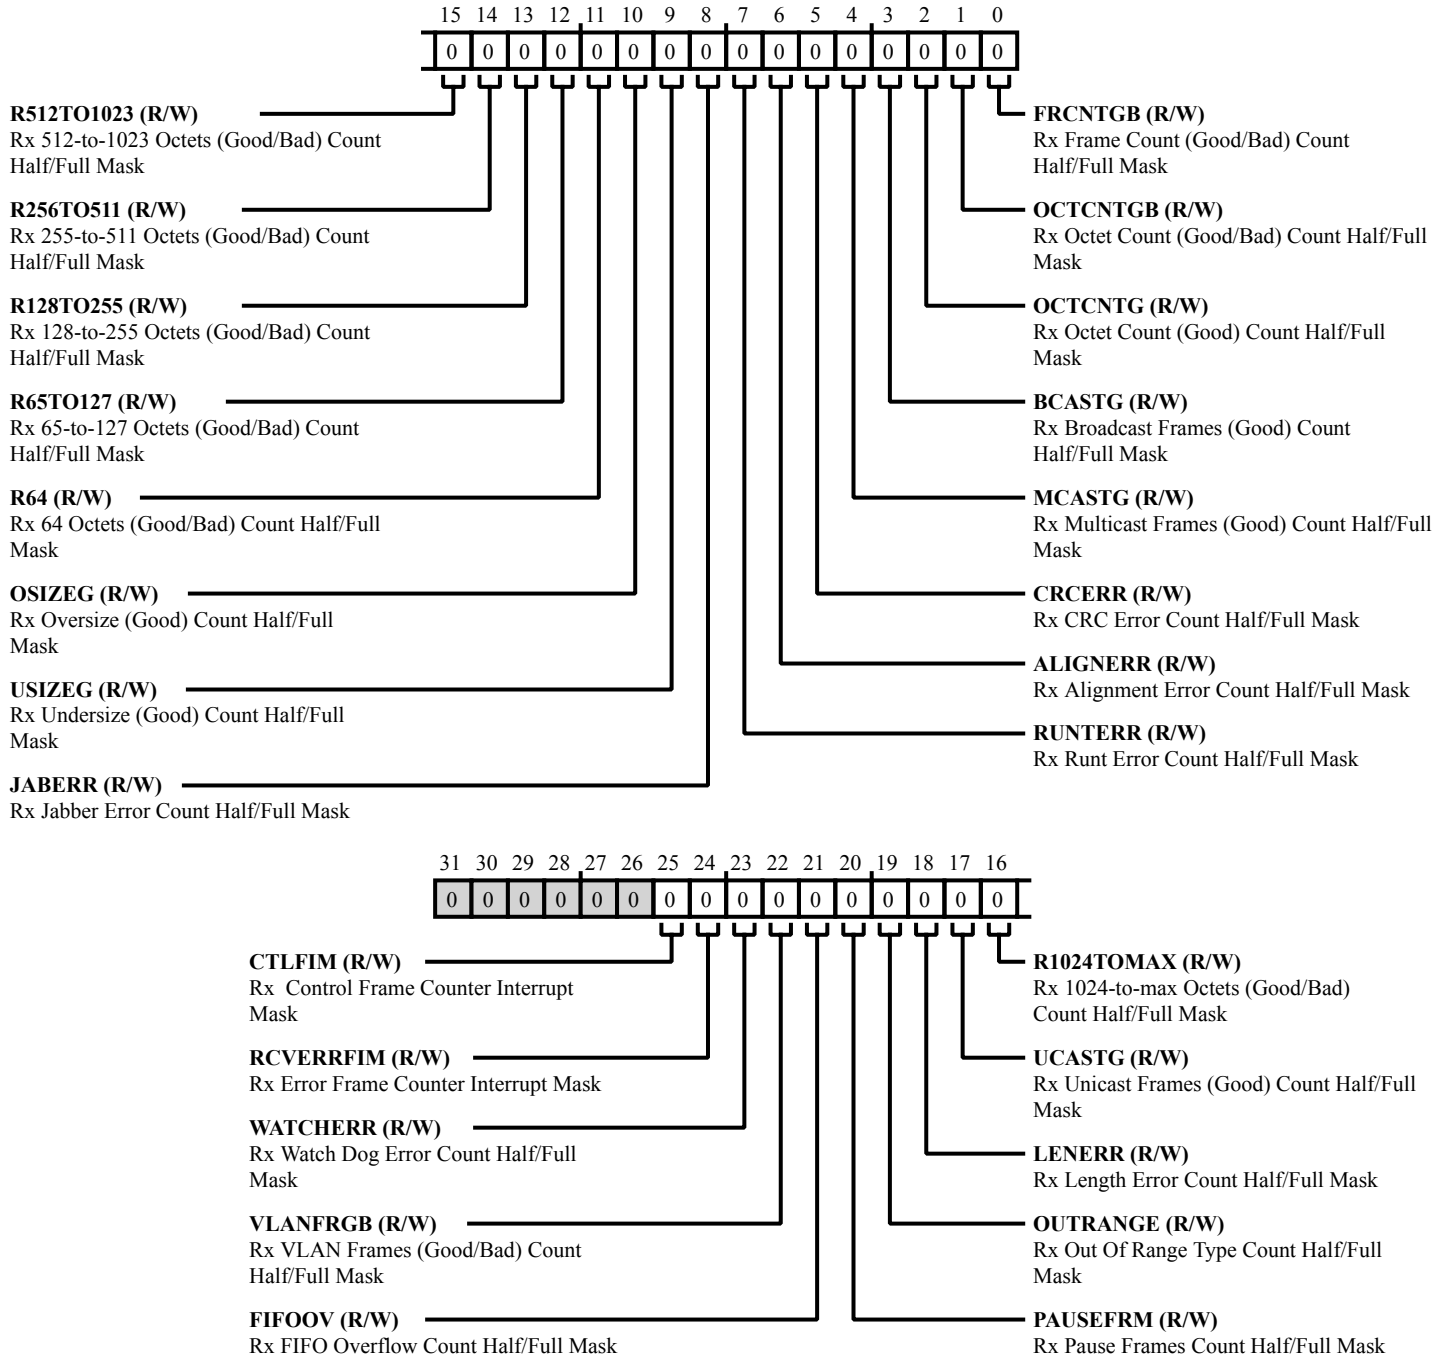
15 14 13 12 11 10 9 8 7 6 5 4 3 2 1 0

| 0 | 0 | 0 | 0 | 0 | 0 | 0 | 0 | 0 | 0 | 0 | 0 | 0 | 0 | 0 | 0 |
|---|---|---|---|---|---|---|---|---|---|---|---|---|---|---|---|

**R512TO1023 (R/W)**
Rx 512-to-1023 Octets (Good/Bad) Count Half/Full Mask

**R256TO511 (R/W)**
Rx 255-to-511 Octets (Good/Bad) Count Half/Full Mask

**R128TO255 (R/W)**
Rx 128-to-255 Octets (Good/Bad) Count Half/Full Mask

**R65TO127 (R/W)**
Rx 65-to-127 Octets (Good/Bad) Count Half/Full Mask

**R64 (R/W)**
Rx 64 Octets (Good/Bad) Count Half/Full Mask

**OSIZEG (R/W)**
Rx Oversize (Good) Count Half/Full Mask

**USIZEG (R/W)**
Rx Undersize (Good) Count Half/Full Mask

**JABERR (R/W)**
Rx Jabber Error Count Half/Full Mask

**FRCNTGB (R/W)**
Rx Frame Count (Good/Bad) Count Half/Full Mask

**OCTCNTGB (R/W)**
Rx Octet Count (Good/Bad) Count Half/Full Mask

**OCTCNTG (R/W)**
Rx Octet Count (Good) Count Half/Full Mask

**BCASTG (R/W)**
Rx Broadcast Frames (Good) Count Half/Full Mask

**MCASTG (R/W)**
Rx Multicast Frames (Good) Count Half/Full Mask

**CRCERR (R/W)**
Rx CRC Error Count Half/Full Mask

**ALIGNERR (R/W)**
Rx Alignment Error Count Half/Full Mask

**RUNTERR (R/W)**
Rx Runt Error Count Half/Full Mask

31 30 29 28 27 26 25 24 23 22 21 20 19 18 17 16

| 0 | 0 | 0 | 0 | 0 | 0 | 0 | 0 | 0 | 0 | 0 | 0 | 0 | 0 | 0 | 0 |
|---|---|---|---|---|---|---|---|---|---|---|---|---|---|---|---|

**CTLFIM (R/W)**
Rx Control Frame Counter Interrupt Mask

**RCVERRFIM (R/W)**
Rx Error Frame Counter Interrupt Mask

**WATCHERR (R/W)**
Rx Watch Dog Error Count Half/Full Mask

**VLANFRGB (R/W)**
Rx VLAN Frames (Good/Bad) Count Half/Full Mask

**FIFOOV (R/W)**
Rx FIFO Overflow Count Half/Full Mask

**R1024TOMAX (R/W)**
Rx 1024-to-max Octets (Good/Bad) Count Half/Full Mask

**UCASTG (R/W)**
Rx Unicast Frames (Good) Count Half/Full Mask

**LENERR (R/W)**
Rx Length Error Count Half/Full Mask

**OUTRANGE (R/W)**
Rx Out Of Range Type Count Half/Full Mask

**PAUSEFRM (R/W)**
Rx Pause Frames Count Half/Full Mask